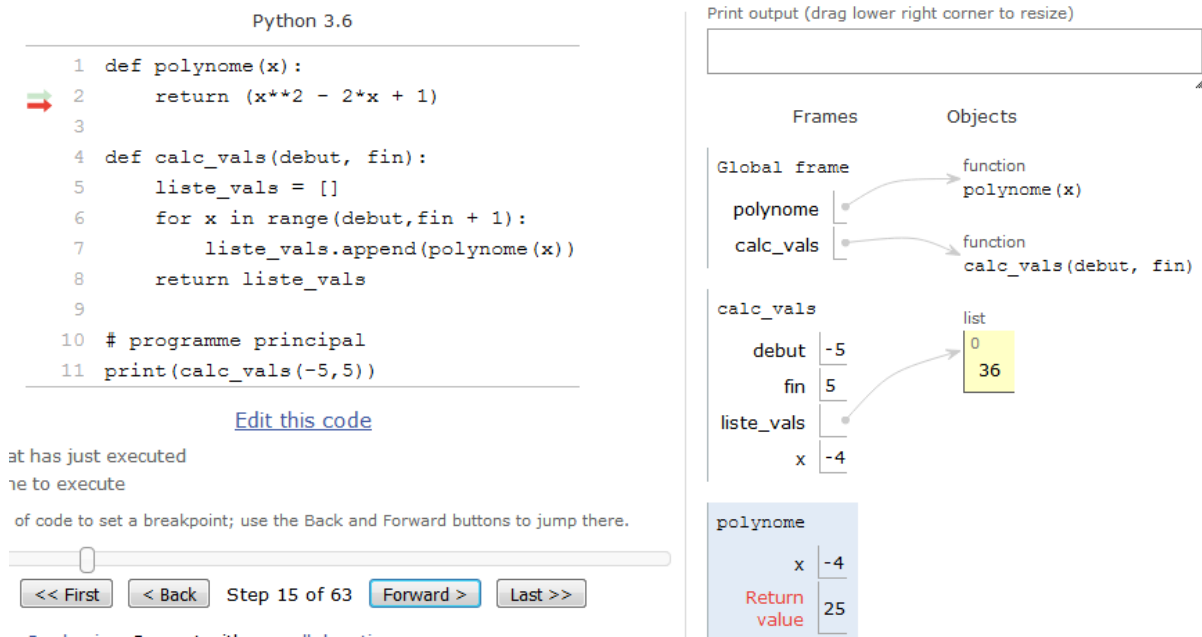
Python 3.6

1 def polynome(x):
2     return (x**2 - 2*x + 1)
3
4 def calc_vals(debut, fin):
5     liste_vals = []
6     for x in range(debut,fin + 1):
7         liste_vals.append(polynome(x))
8     return liste_vals
9
10 # programme principal
11 print(calc_vals(-5,5))

Edit this code

at has just executed
ne to execute
of code to set a breakpoint; use the Back and Forward buttons to jump there.

<< First  < Back  Step 15 of 63  Forward >  Last >>

Print output (drag lower right corner to resize)

Frames  Objects

Global frame
polynome
calc_vals

function
polynome(x)

function
calc_vals(debut, fin)

calc_vals
debut -5
fin 5
liste_vals
x -4

list
0
36

polynome
x -4
Return value 25